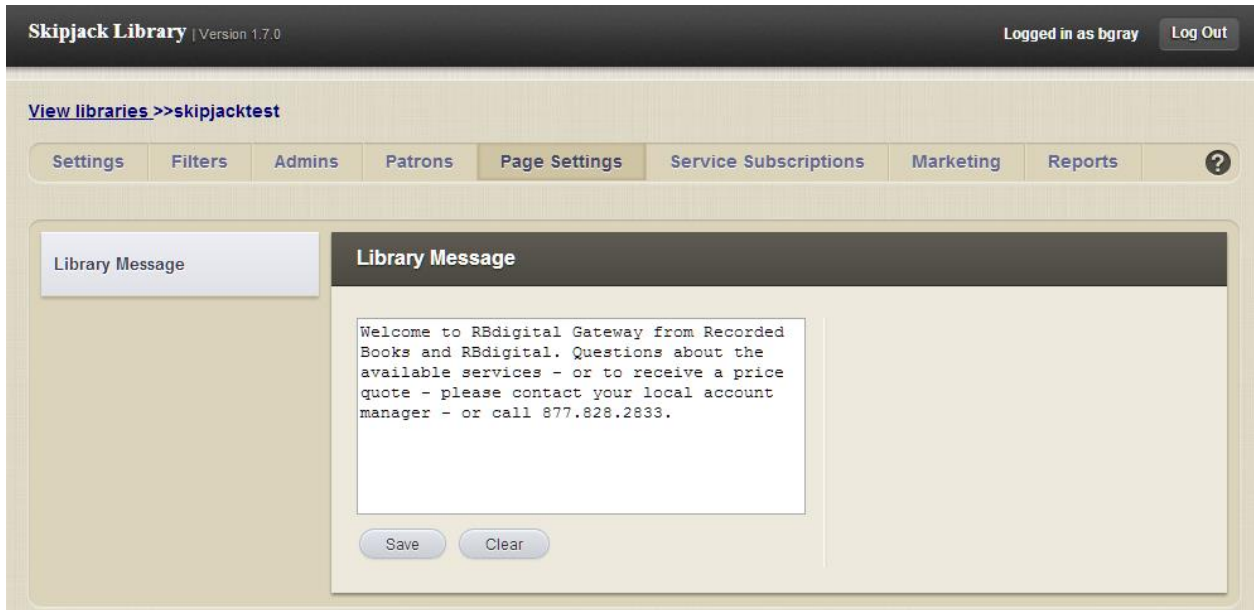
Skipjack Library | Version 1.7.0

Logged in as bgray

Log Out

View libraries >>skipjacktest

Settings Filters Admins Patrons Page Settings Service Subscriptions Marketing Reports

?

Library Message

Library Message

Welcome to RBdigital Gateway from Recorded Books and RBdigital. Questions about the available services - or to receive a price quote - please contact your local account manager - or call 877.828.2833.

Save

Clear